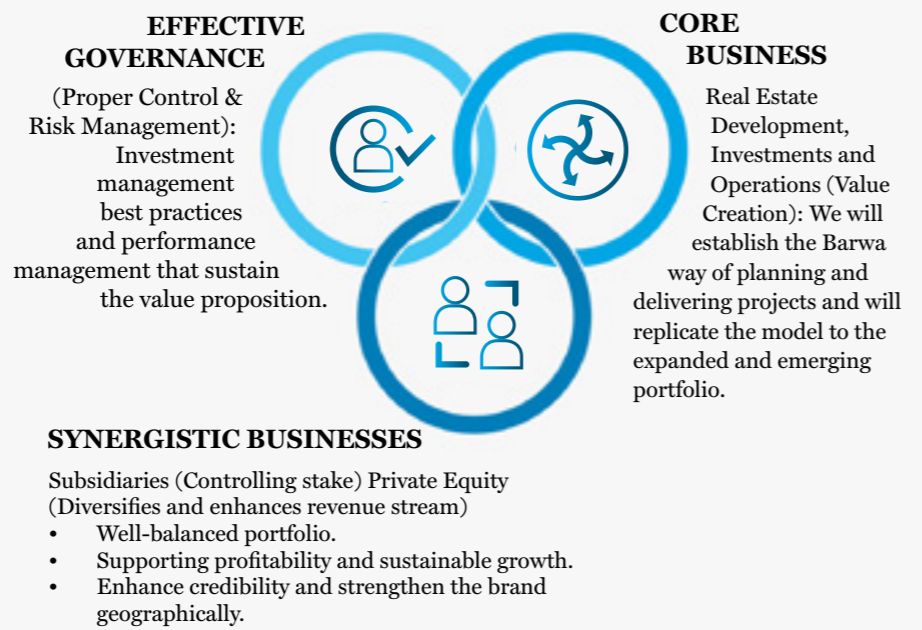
EFFECTIVE GOVERNANCE

(Proper Control & Risk Management): Investment management best practices and performance management that sustain the value proposition.

CORE BUSINESS

Real Estate Development, Investments and Operations (Value Creation): We will establish the Barwa way of planning and delivering projects and will replicate the model to the expanded and emerging portfolio.

SYNERGISTIC BUSINESSES

Subsidiaries (Controlling stake) Private Equity (Diversifies and enhances revenue stream)
• Well-balanced portfolio.
• Supporting profitability and sustainable growth.
• Enhance credibility and strengthen the brand geographically.